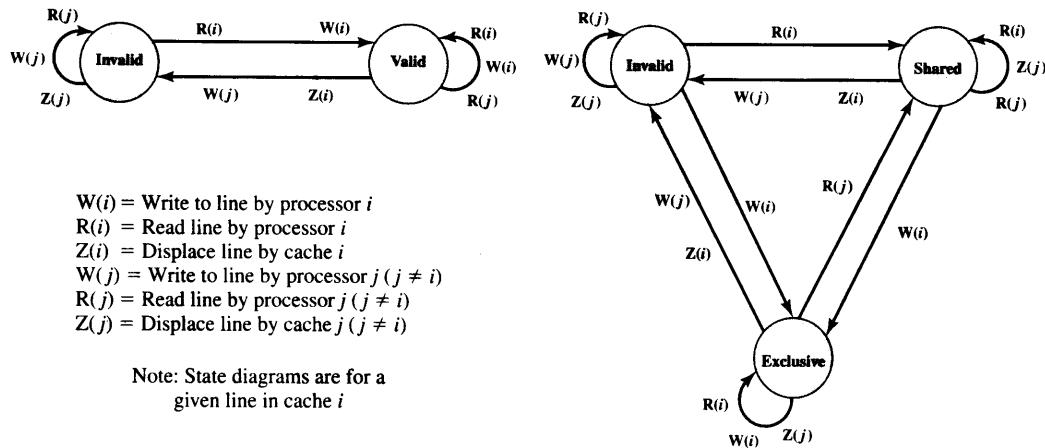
R(j)
W(j)
Invalid
Z(j)
R(i)
W(i)
W(j)
Z(i)
Valid
R(i)
W(i)
R(j)

R(j)
W(j)
Invalid
Z(j)
R(i)
W(j)
Z(i)
Shared
R(i)
Z(j)
R(j)
W(j)
W(i)
Z(i)
R(j)
W(i)
Exclusive
R(i)
W(i)
Z(j)

W(i) = Write to line by processor i
R(i) = Read line by processor i
Z(i) = Displace line by cache i
W(j) = Write to line by processor j (j ≠ i)
R(j) = Read line by processor j (j ≠ i)
Z(j) = Displace line by cache j (j ≠ i)

Note: State diagrams are for a given line in cache i